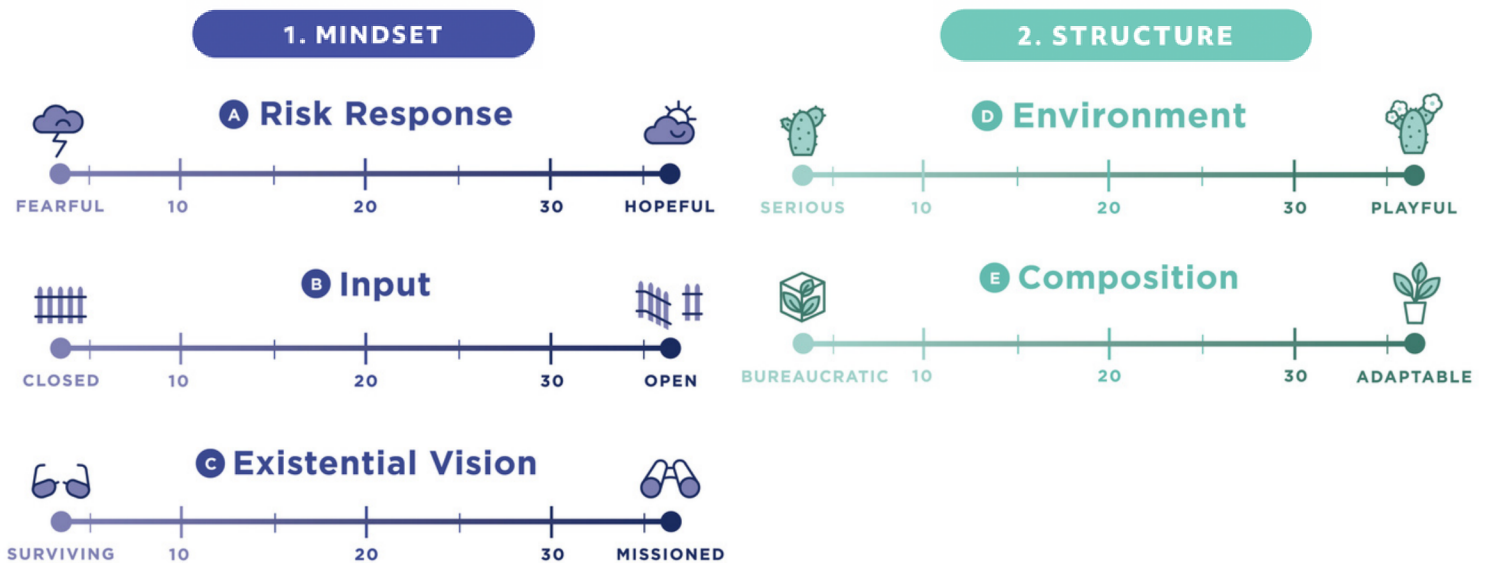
1. MINDSET

A Risk Response

FEARFUL 10 20 30 HOPEFUL

B Input

CLOSED 10 20 30 OPEN

C Existential Vision

SURVIVING 10 20 30 MISSIONED

2. STRUCTURE

D Environment

SERIOUS 10 20 30 PLAYFUL

E Composition

BUREAUCRATIC 10 20 30 ADAPTABLE